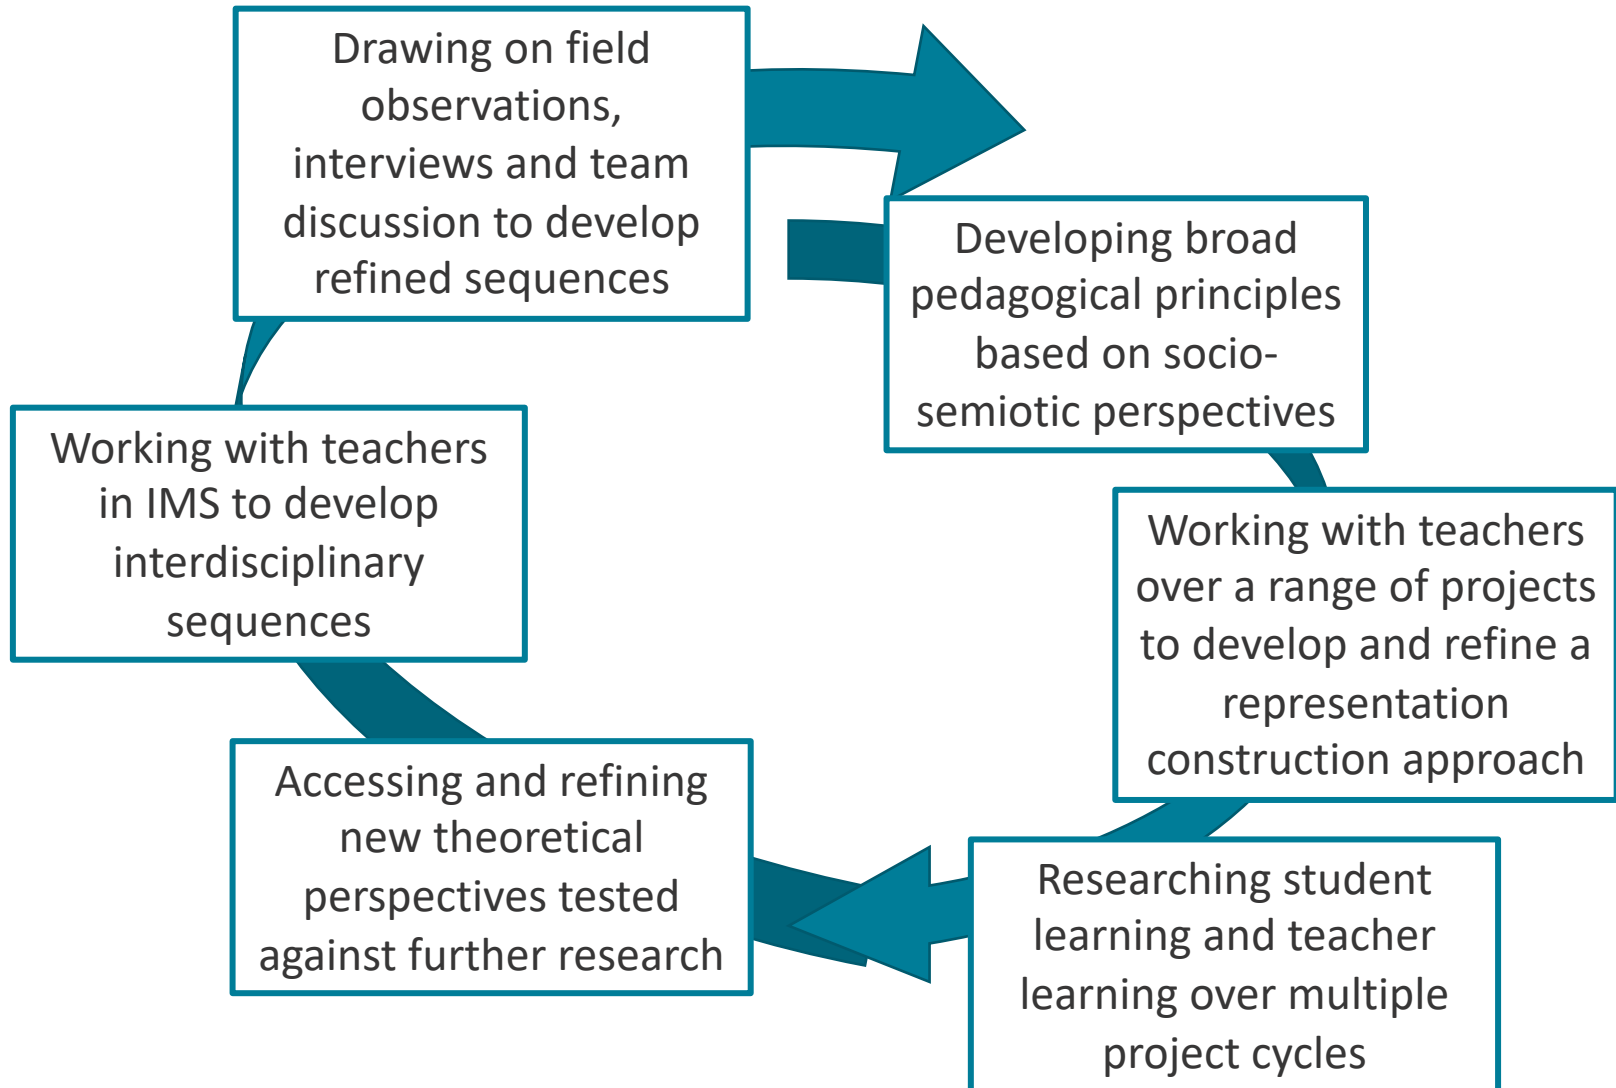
Drawing on field observations, interviews and team discussion to develop refined sequences

Developing broad pedagogical principles based on socio-semiotic perspectives

Working with teachers over a range of projects to develop and refine a representation construction approach

Researching student learning and teacher learning over multiple project cycles

Accessing and refining new theoretical perspectives tested against further research

Working with teachers in IMS to develop interdisciplinary sequences